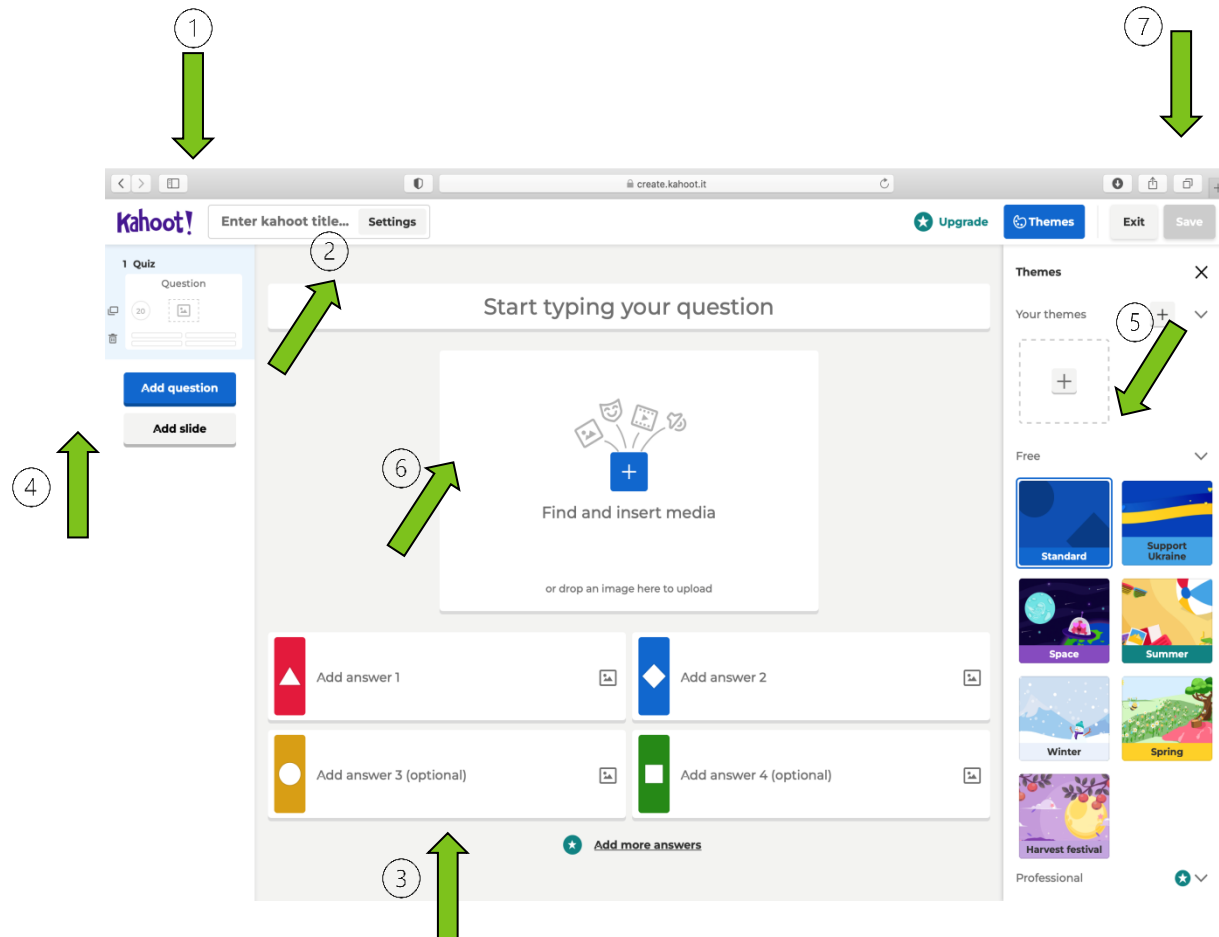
1

7

create.kahoot.it

Kahoot!

Enter kahoot title... Settings

Upgrade

Themes

Exit

Save

2

1 Quiz

Question

20

Add question

Add slide

4

Start typing your question

6

Find and insert media

or drop an image here to upload

Add answer 1

Add answer 2

Add answer 3 (optional)

Add answer 4 (optional)

Add more answers

3

Themes

Your themes

5

Free

Standard

Support Ukraine

Space

Summer

Winter

Spring

Harvest festival

Professional